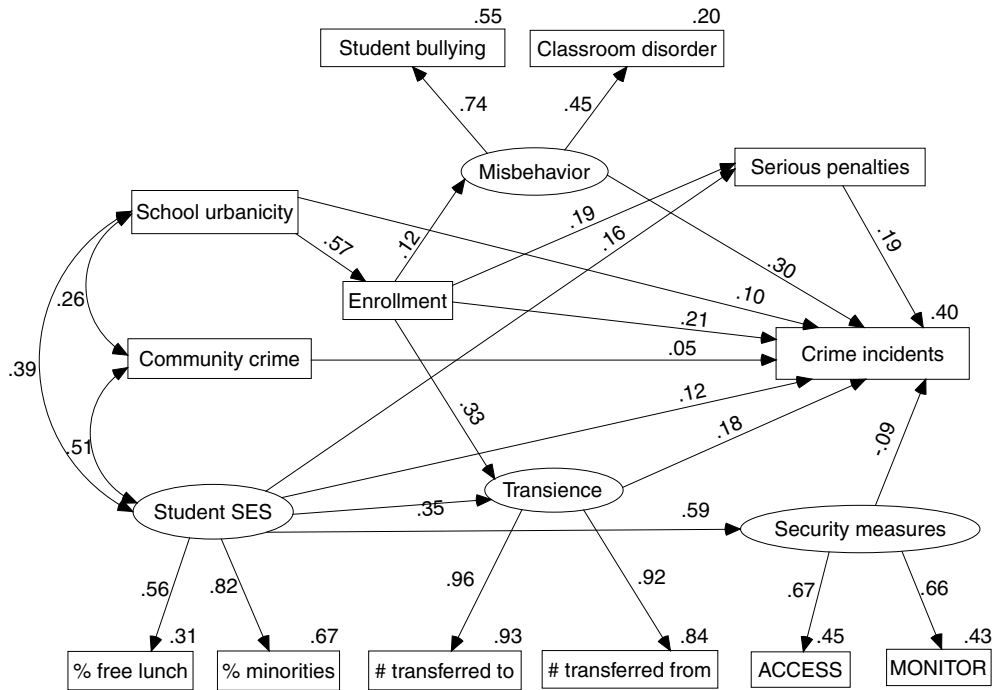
.55
Student bullying

.20
Classroom disorder

.74

.45

Misbehavior

Serious penalties

School urbanicity

.12

.19

.16

.19

.57

.30

Enrollment

.10

.26

.21

.40

Community crime

.05

Crime incidents

.39

.33

.12

.18

-.09

.51

Transience

Student SES

.35

.59

Security measures

.56

.82

.96

.92

.67

.66

.31

.67

.93

.84

.45

.43

% free lunch

% minorities

# transferred to

# transferred from

ACCESS

MONITOR